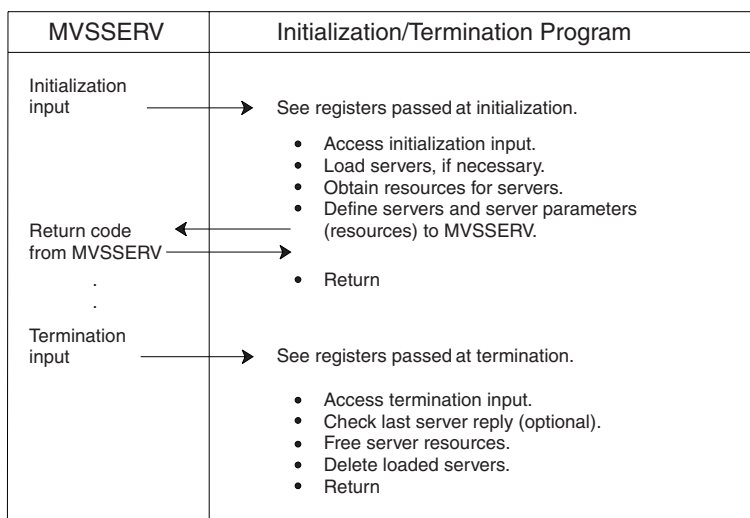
| MVSSERV | Initialization/Termination Program |
|---|---|

Initialization input

Return code from MVSSERV

.

.

Termination input

See registers passed at initialization.

- Access initialization input.
- Load servers, if necessary.
- Obtain resources for servers.
- Define servers and server parameters (resources) to MVSSERV.

- Return

See registers passed at termination.

- Access termination input.
- Check last server reply (optional).
- Free server resources.
- Delete loaded servers.
- Return